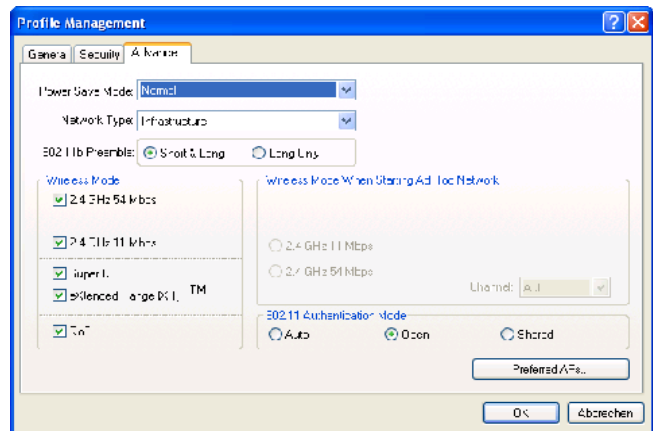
Profile Management

General | Security | Advanced

Power Save Mode: Normal

Network Type: Infrastructure

802.11b Preamble: Short & Long   Long Only

Wireless Mode
2.4 GHz 54 Mbps
2.4 GHz 11 Mbps
Super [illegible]
eXtended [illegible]ange (XR) TM
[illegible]

Wireless Mode When Starting Ad Hoc Network
2.4 GHz 11 Mbps
2.4 GHz 54 Mbps
Channel: Auto

802.11 Authentication Mode
Auto   Open   Shared

Preferred APs...

OK   Abbrechen